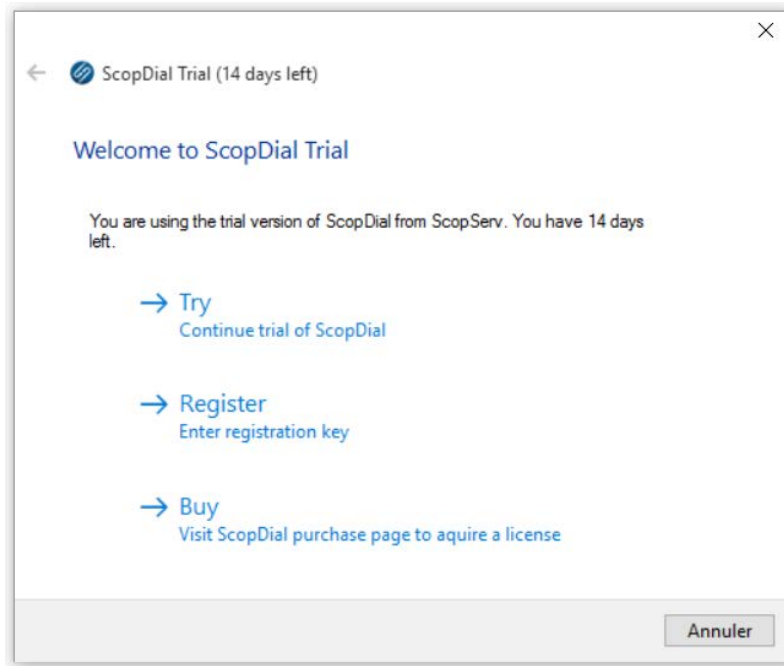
ScopDial Trial (14 days left)

Welcome to ScopDial Trial

You are using the trial version of ScopDial from ScopServ. You have 14 days left.

→ Try
Continue trial of ScopDial

→ Register
Enter registration key

→ Buy
Visit ScopDial purchase page to aquire a license

Annuler